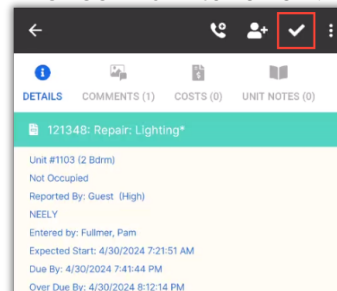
DETAILS COMMENTS (1) COSTS (0) UNIT NOTES (0)

121348: Repair: Lighting*

Unit #1103 (2 Bdrm)
Not Occupied
Reported By: Guest (High)
NEELY
Entered by: Fullmer, Pam
Expected Start: 4/30/2024 7:21:51 AM
Due By: 4/30/2024 7:41:44 PM
Over Due By: 4/30/2024 8:12:14 PM